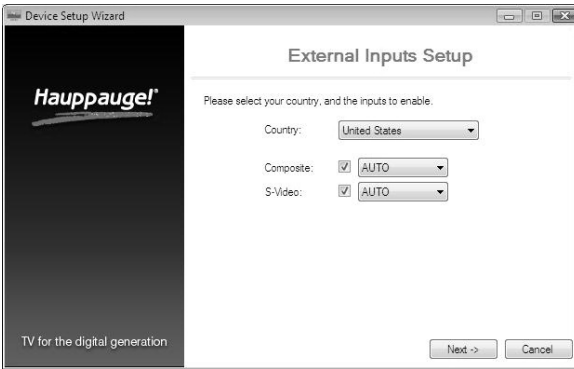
Device Setup Wizard

Hauppauge!

External Inputs Setup

Please select your country, and the inputs to enable.

Country: United States

Composite: AUTO
S-Video: AUTO

TV for the digital generation

Next ->
Cancel